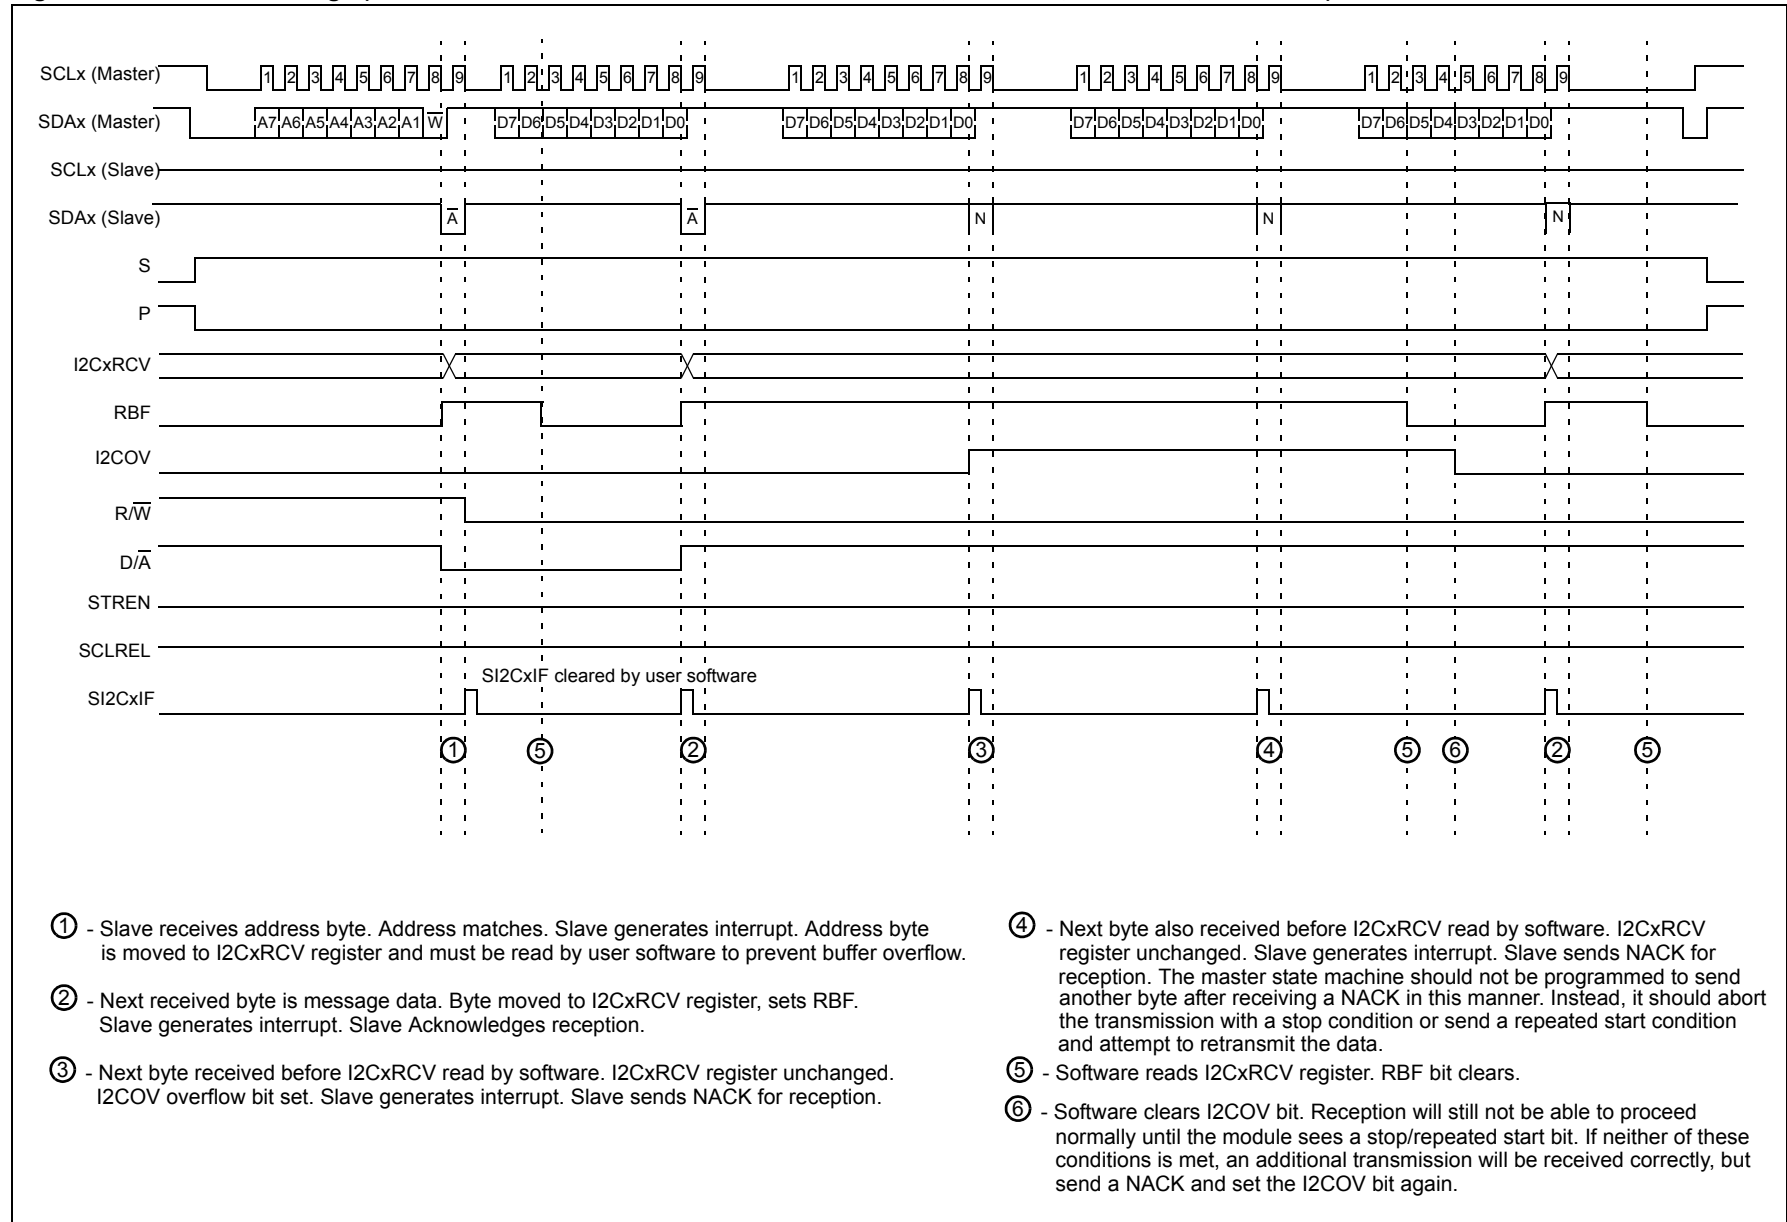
SCLx (Master)
1 2 3 4 5 6 7 8 9 1 2 3 4 5 6 7 8 9 1 2 3 4 5 6 7 8 9 1 2 3 4 5 6 7 8 9 1 2 3 4 5 6 7 8 9

SDAx (Master)
A7 A6 A5 A4 A3 A2 A1 $\overline{W}$ D7 D6 D5 D4 D3 D2 D1 D0 D7 D6 D5 D4 D3 D2 D1 D0 D7 D6 D5 D4 D3 D2 D1 D0 D7 D6 D5 D4 D3 D2 D1 D0

SCLx (Slave)

SDAx (Slave)
$\overline{A}$ $\overline{A}$ N N N

S

P

I2CxRCV

RBF

I2COV

R/$\overline{W}$

D/$\overline{A}$

STREN

SCLREL

SI2CxIF
SI2CxIF cleared by user software

① ⑤ ② ③ ④ ⑤ ⑥ ② ⑤

① - Slave receives address byte. Address matches. Slave generates interrupt. Address byte is moved to I2CxRCV register and must be read by user software to prevent buffer overflow.

② - Next received byte is message data. Byte moved to I2CxRCV register, sets RBF. Slave generates interrupt. Slave Acknowledges reception.

③ - Next byte received before I2CxRCV read by software. I2CxRCV register unchanged. I2COV overflow bit set. Slave generates interrupt. Slave sends NACK for reception.

④ - Next byte also received before I2CxRCV read by software. I2CxRCV register unchanged. Slave generates interrupt. Slave sends NACK for reception. The master state machine should not be programmed to send another byte after receiving a NACK in this manner. Instead, it should abort the transmission with a stop condition or send a repeated start condition and attempt to retransmit the data.

⑤ - Software reads I2CxRCV register. RBF bit clears.

⑥ - Software clears I2COV bit. Reception will still not be able to proceed normally until the module sees a stop/repeated start bit. If neither of these conditions is met, an additional transmission will be received correctly, but send a NACK and set the I2COV bit again.